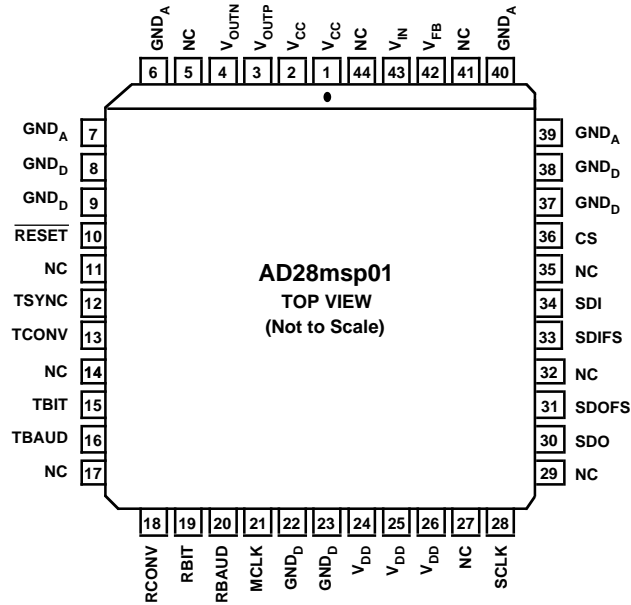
$GND_A$ 6
NC 5
$V_{OUTN}$ 4
$V_{OUTP}$ 3
$V_{CC}$ 2
$V_{CC}$ 1
NC 44
$V_{IN}$ 43
$V_{FB}$ 42
NC 41
$GND_A$ 40

$GND_A$ 7
$GND_D$ 8
$GND_D$ 9
$\overline{RESET}$ 10
NC 11
TSYNC 12
TCONV 13
NC 14
TBIT 15
TBAUD 16
NC 17

AD28msp01
TOP VIEW
(Not to Scale)

39 $GND_A$
38 $GND_D$
37 $GND_D$
36 CS
35 NC
34 SDI
33 SDIFS
32 NC
31 SDOFS
30 SDO
29 NC

18 RCONV
19 RBIT
20 RBAUD
21 MCLK
22 $GND_D$
23 $GND_D$
24 $V_{DD}$
25 $V_{DD}$
26 $V_{DD}$
27 NC
28 SCLK